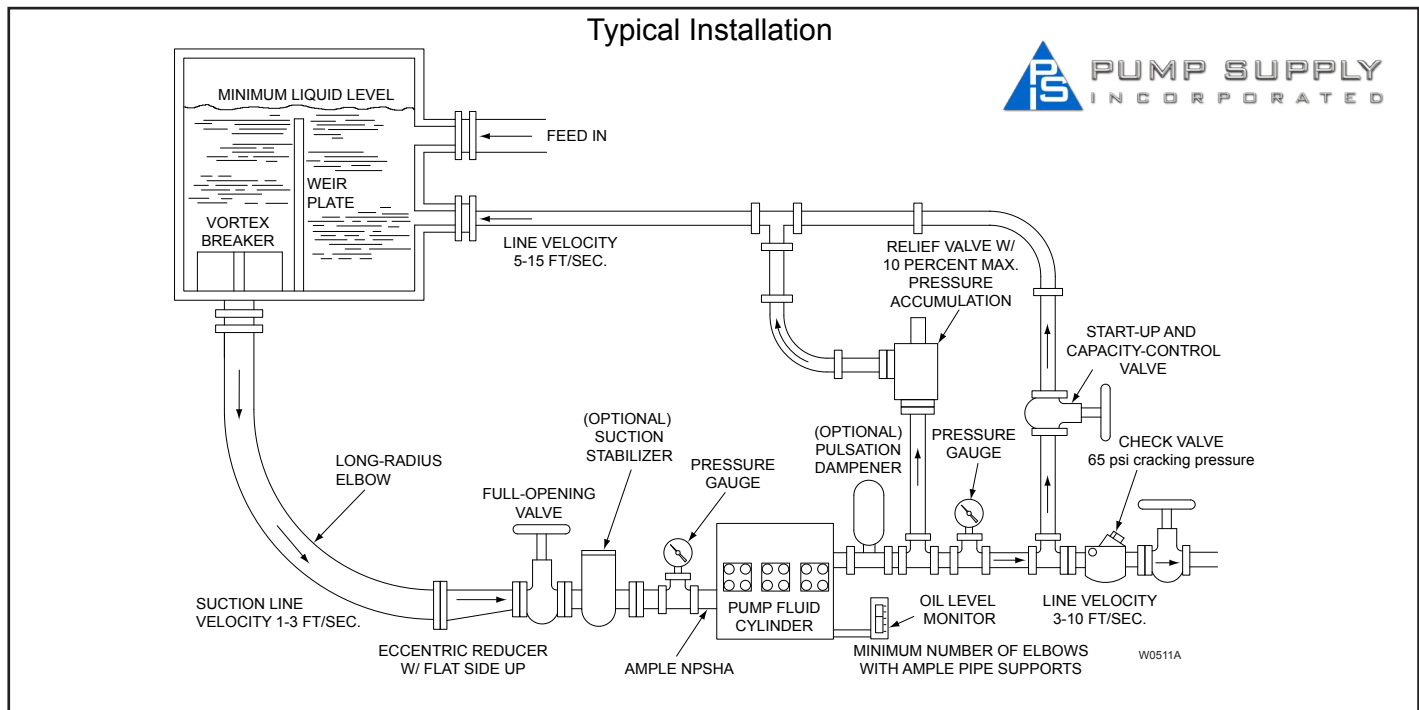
Typical Installation

PUMP SUPPLY
INCORPORATED

MINIMUM LIQUID LEVEL

FEED IN

WEIR PLATE

VORTEX BREAKER

LINE VELOCITY 5-15 FT/SEC.

RELIEF VALVE W/ 10 PERCENT MAX. PRESSURE ACCUMULATION

START-UP AND CAPACITY-CONTROL VALVE

(OPTIONAL) PULSATION DAMPENER

PRESSURE GAUGE

CHECK VALVE 65 psi cracking pressure

LONG-RADIUS ELBOW

(OPTIONAL) SUCTION STABILIZER

FULL-OPENING VALVE

PRESSURE GAUGE

SUCTION LINE VELOCITY 1-3 FT/SEC.

PUMP FLUID CYLINDER

OIL LEVEL MONITOR

LINE VELOCITY 3-10 FT/SEC.

ECCENTRIC REDUCER W/ FLAT SIDE UP

AMPLE NPSHA

MINIMUM NUMBER OF ELBOWS WITH AMPLE PIPE SUPPORTS

W0511A